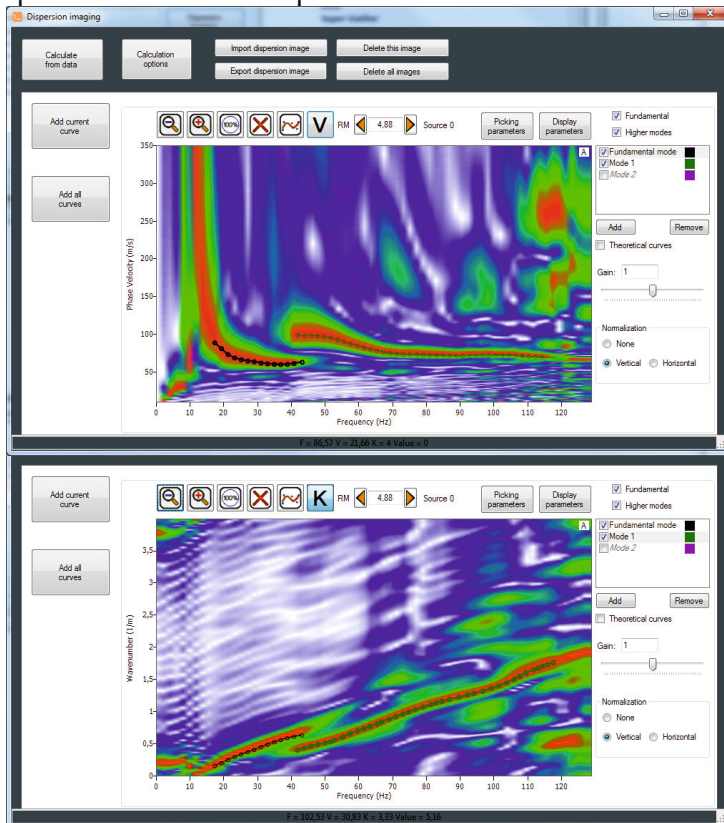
Dispersion imaging

Calculate from data

Calculation options

Import dispersion image

Export dispersion image

Delete this image

Delete all images

Add current curve

Add all curves

V RM 4,88 Source 0

Picking parameters

Display parameters

A

Fundamental

Higher modes

Fundamental mode

Mode 1

Mode 2

Add

Remove

Theoretical curves

Gain: 1

Normalization

None

Vertical

Horizontal

Phase Velocity (m/s)

350
300
250
200
150
100
50

0 10 20 30 40 50 60 70 80 90 100 110 120

Frequency (Hz)

F = 86,57 V = 21,66 K = 4 Value = 0

Add current curve

Add all curves

K RM 4,88 Source 0

Picking parameters

Display parameters

A

Fundamental

Higher modes

Fundamental mode

Mode 1

Mode 2

Add

Remove

Theoretical curves

Gain: 1

Normalization

None

Vertical

Horizontal

Wavenumber (1/m)

3,5
3
2,5
2
1,5
1
0,5
0

0 10 20 30 40 50 60 70 80 90 100 110 120

Frequency (Hz)

F = 102,53 V = 30,83 K = 3,33 Value = 5,16